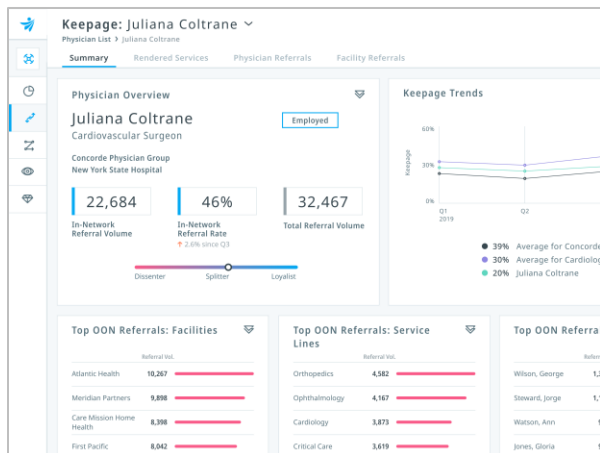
Keepage: Juliana Coltrane

Physician List > Juliana Coltrane

Summary | Rendered Services | Physician Referrals | Facility Referrals

Physician Overview

Juliana Coltrane
Cardiovascular Surgeon

Employed

Concorde Physician Group
New York State Hospital

22,684
In-Network Referral Volume

46%
In-Network Referral Rate
↑ 2.6% since Q3

32,467
Total Referral Volume

Dissenter | Splitter | Loyalist

Keepage Trends

60%
30%
0%
Keepage
Q1 2019
Q2

39% Average for Concorde
39% Average for Cardiolog
20% Juliana Coltrane

Top OON Referrals: Facilities

Referral Vol.

| | |
|---|---|
| Atlantic Health | 10,267 |
| Meridian Partners | 9,898 |
| Care Mission Home Health | 8,398 |
| First Pacific | 8,042 |

Top OON Referrals: Service Lines

Referral Vol.

| | |
|---|---|
| Orthopedics | 4,582 |
| Ophthalmology | 4,167 |
| Cardiology | 3,873 |
| Critical Care | 3,619 |

Top OON Referra

| |
|---|
| Wilson, George |
| Steward, Jorge |
| Watson, Ann |
| Jones, Gloria |